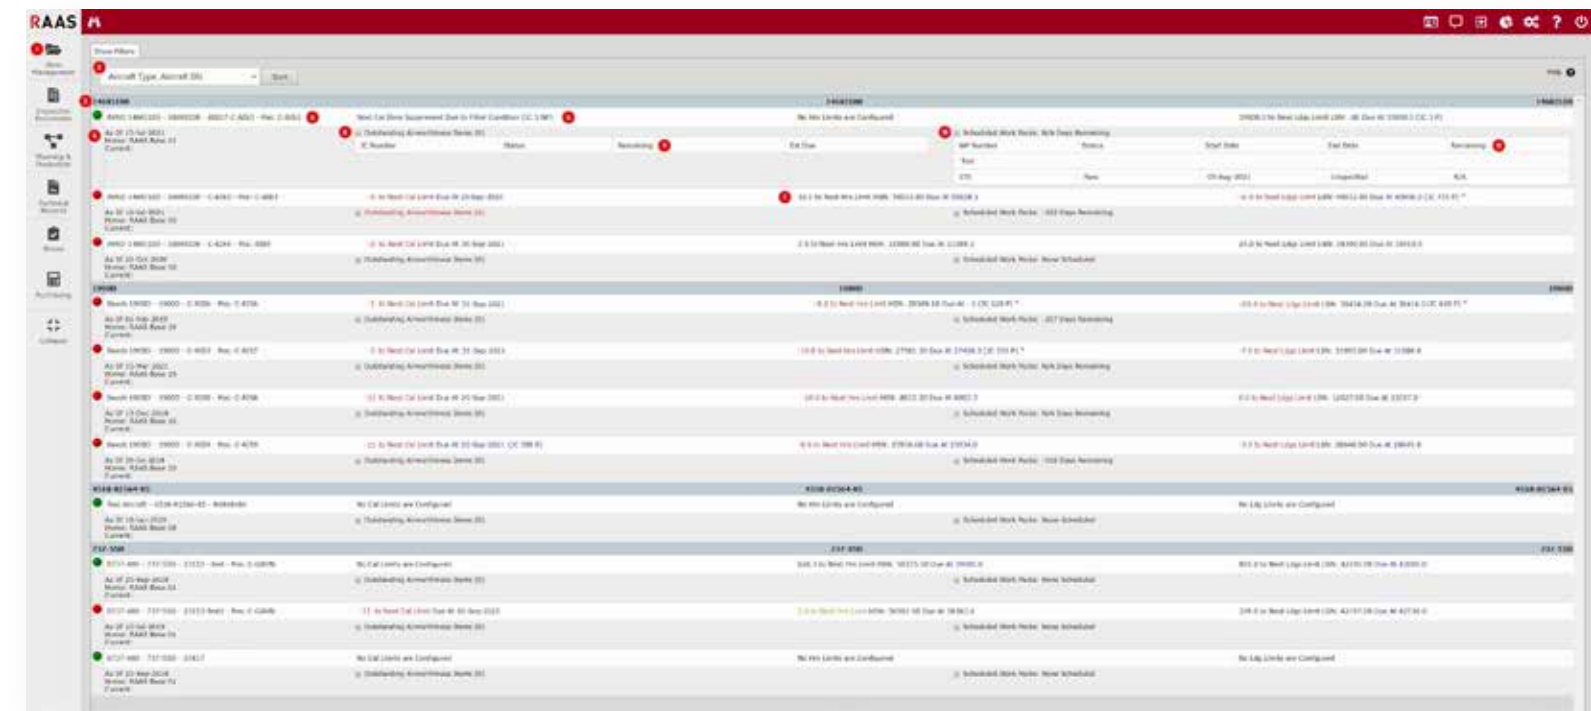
RAAS

Fleet Management

Inspection Documents

Planning & Production

Technical Records

Stores

Purchasing

Collapse

Show Filters

Aircraft Type, Aircraft SN

Sort

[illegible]

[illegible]

Next Cal Done Suspensed Due to Filter Condition

No Hrs Limits are Configured

Outstanding Airworthiness Items

IC Number

Status

Remaining

Est Due

Scheduled Work Packs

WP Number

Status

Start Date

End Date

Remaining

Test

19000

19000

No Cal Limits are Configured

No Hrs Limits are Configured

No Ldg Limits are Configured

737-500

737-500

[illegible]